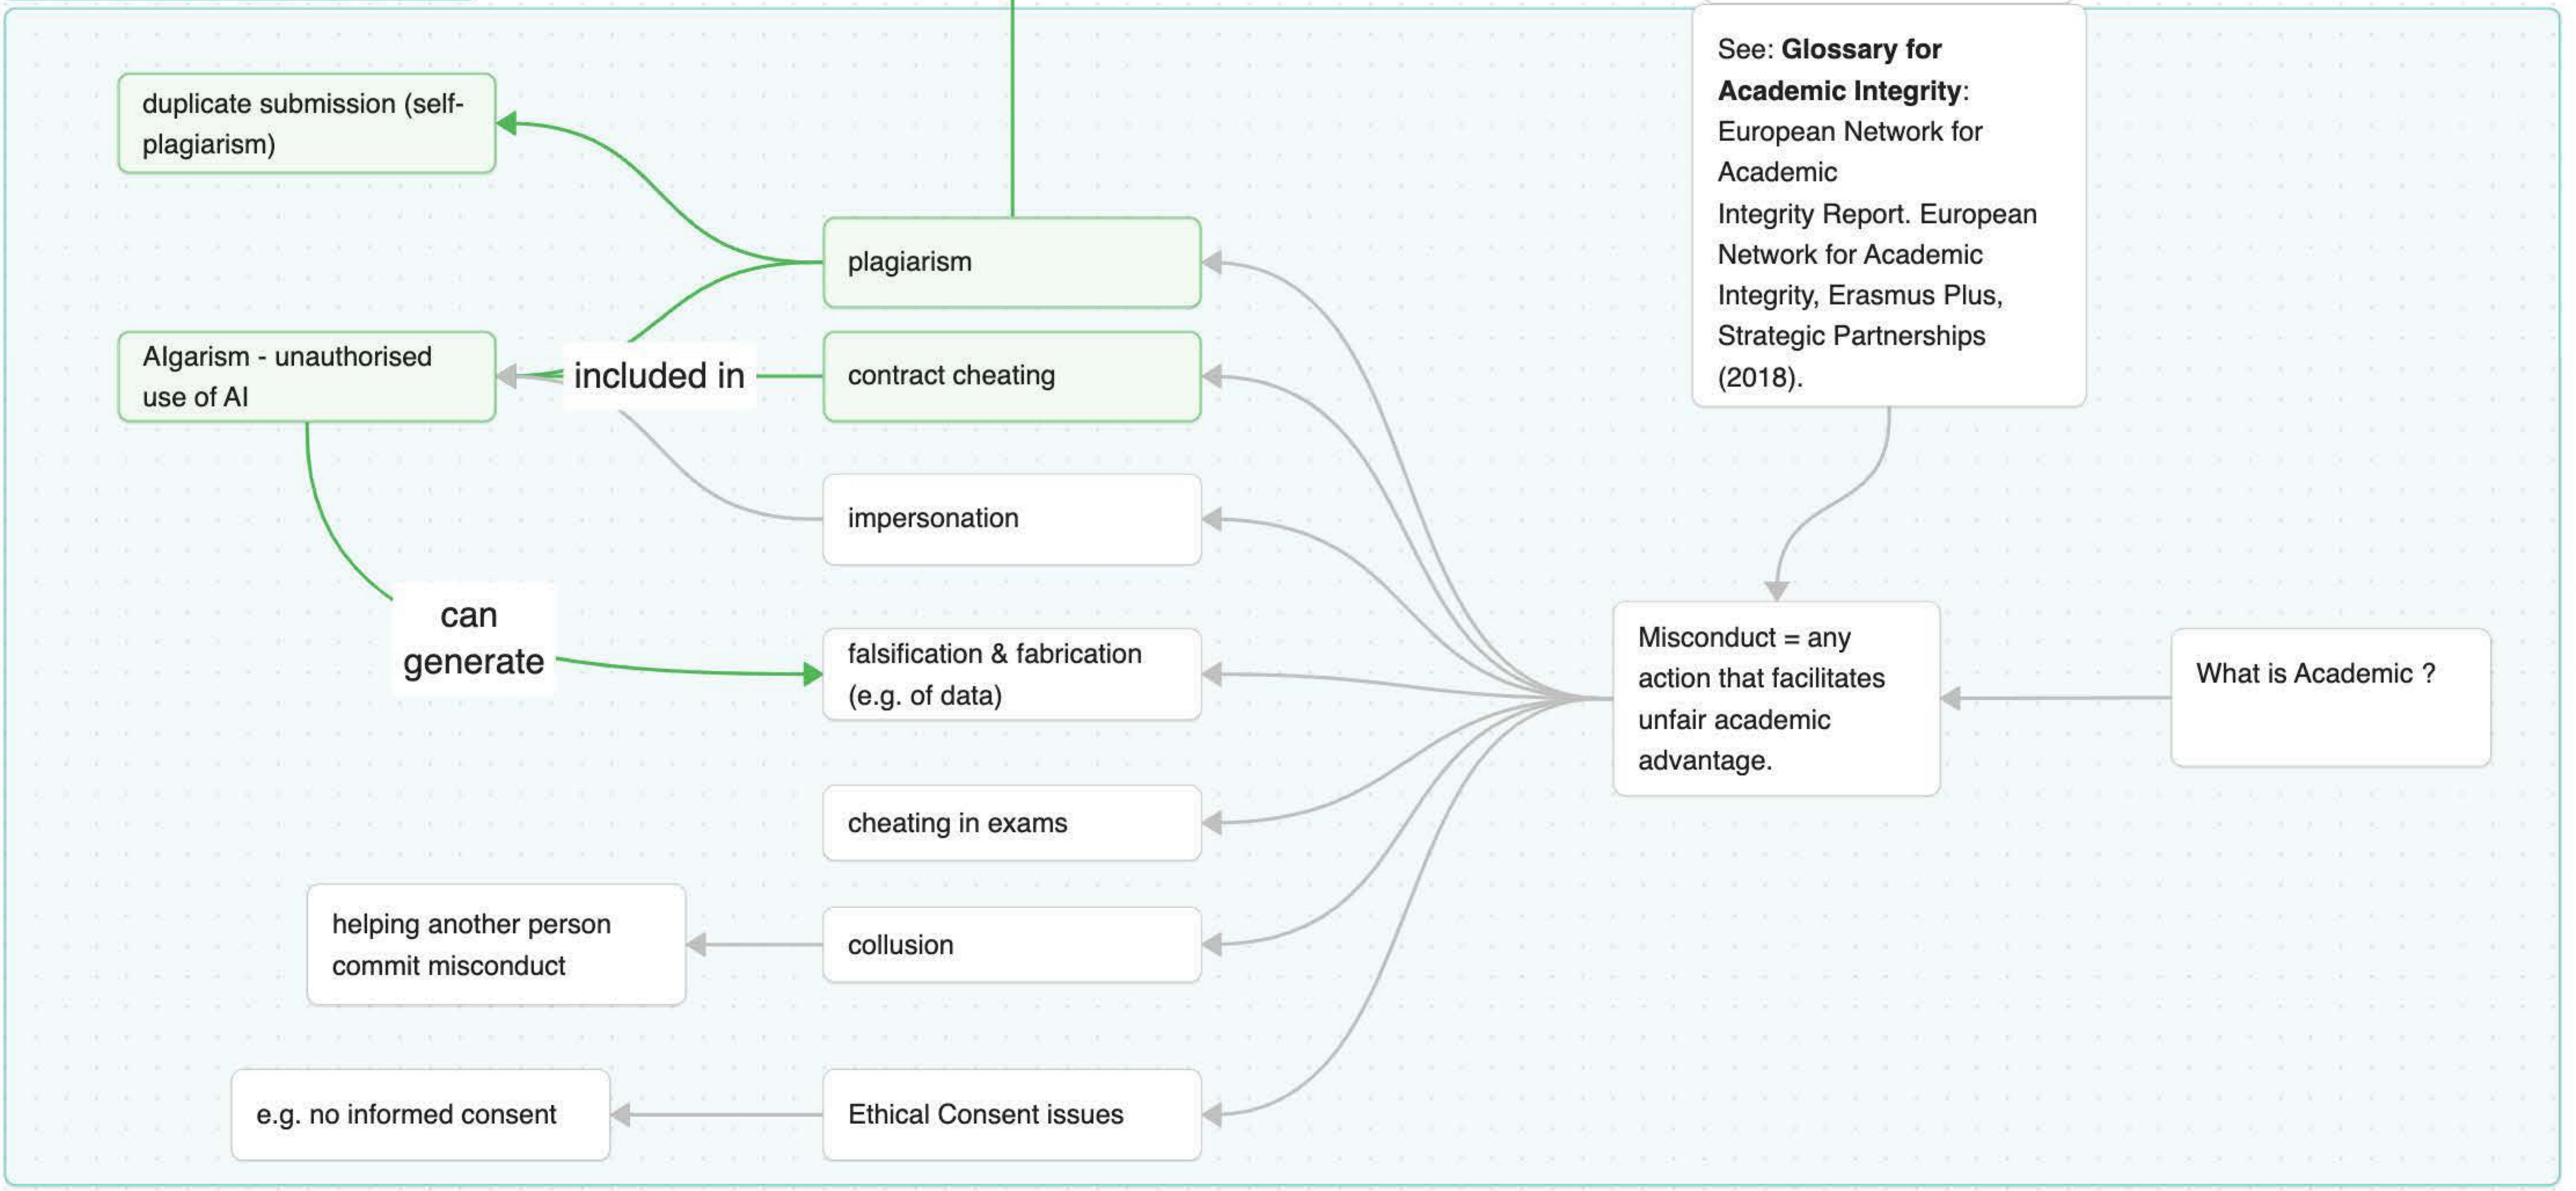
duplicate submission (self-plagiarism)

plagiarism

See: **Glossary for Academic Integrity**: European Network for Academic Integrity Report. European Network for Academic Integrity, Erasmus Plus, Strategic Partnerships (2018).

Algarism - unauthorised use of AI

included in

contract cheating

impersonation

can generate

falsification & fabrication (e.g. of data)

Misconduct = any action that facilitates unfair academic advantage.

What is Academic ?

cheating in exams

helping another person commit misconduct

collusion

e.g. no informed consent

Ethical Consent issues